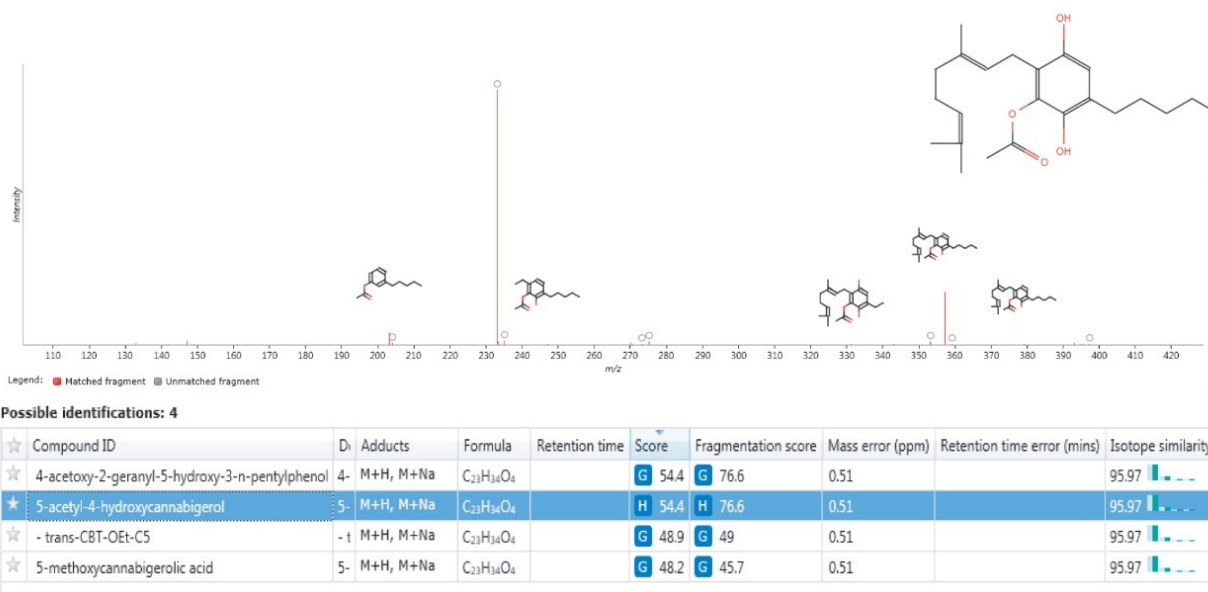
OH

O

O

OH

Intensity

110 120 130 140 150 160 170 180 190 200 210 220 230 240 250 260 270 280 290 300 310 320 330 340 350 360 370 380 390 400 410 420

m/z

Legend: Matched fragment Unmatched fragment

Possible identifications: 4

| | Compound ID | D | Adducts | Formula | Retention time | Score | Fragmentation score | Mass error (ppm) | Retention time error (mins) | Isotope similarity |
|---|---|---|---|---|---|---|---|---|---|---|
| ☆ | 4-acetoxy-2-geranyl-5-hydroxy-3-n-pentylphenol | 4- | M+H, M+Na | $C_{23}H_{34}O_4$ | | G 54.4 | G 76.6 | 0.51 | | 95.97 |
| ★ | 5-acetyl-4-hydroxycannabigerol | 5- | M+H, M+Na | $C_{23}H_{34}O_4$ | | H 54.4 | H 76.6 | 0.51 | | 95.97 |
| ☆ | - trans-CBT-OEt-C5 | - t | M+H, M+Na | $C_{23}H_{34}O_4$ | | G 48.9 | G 49 | 0.51 | | 95.97 |
| ☆ | 5-methoxycannabigerolic acid | 5- | M+H, M+Na | $C_{23}H_{34}O_4$ | | G 48.2 | G 45.7 | 0.51 | | 95.97 |